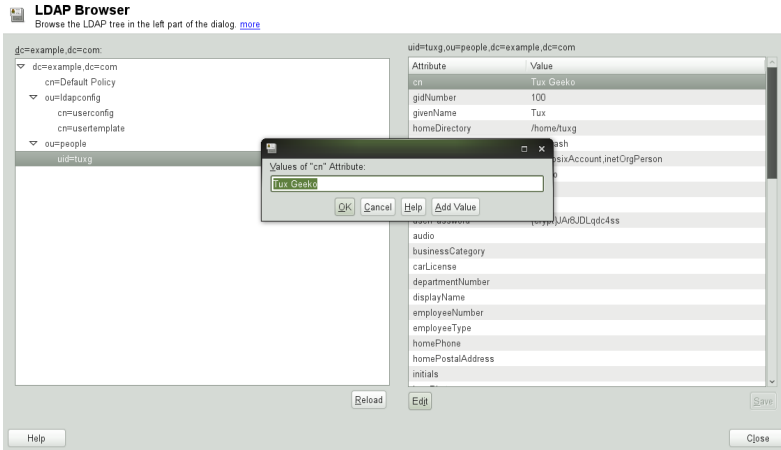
LDAP Browser
Browse the LDAP tree in the left part of the dialog. more

dc=example,dc=com:

dc=example,dc=com
cn=Default Policy
ou=ldapconfig
cn=userconfig
cn=usertemplate
ou=people
uid=tuxg

Reload

uid=tuxg,ou=people,dc=example,dc=com

| Attribute | Value |
|---|---|
| cn | Tux Geeko |
| gidNumber | 100 |
| givenName | Tux |
| homeDirectory | /home/tuxg |
| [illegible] | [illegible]ash |
| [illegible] | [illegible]osixAccount,inetOrgPerson |
| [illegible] | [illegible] |
| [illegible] | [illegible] |
| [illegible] | {crypt}JAr8JDLqdc4ss |
| audio | |
| businessCategory | |
| carLicense | |
| departmentNumber | |
| displayName | |
| employeeNumber | |
| employeeType | |
| homePhone | |
| homePostalAddress | |
| initials | |

Edit
Save

Values of "cn" Attribute:
Tux Geeko
OK Cancel Help Add Value

Help
Close